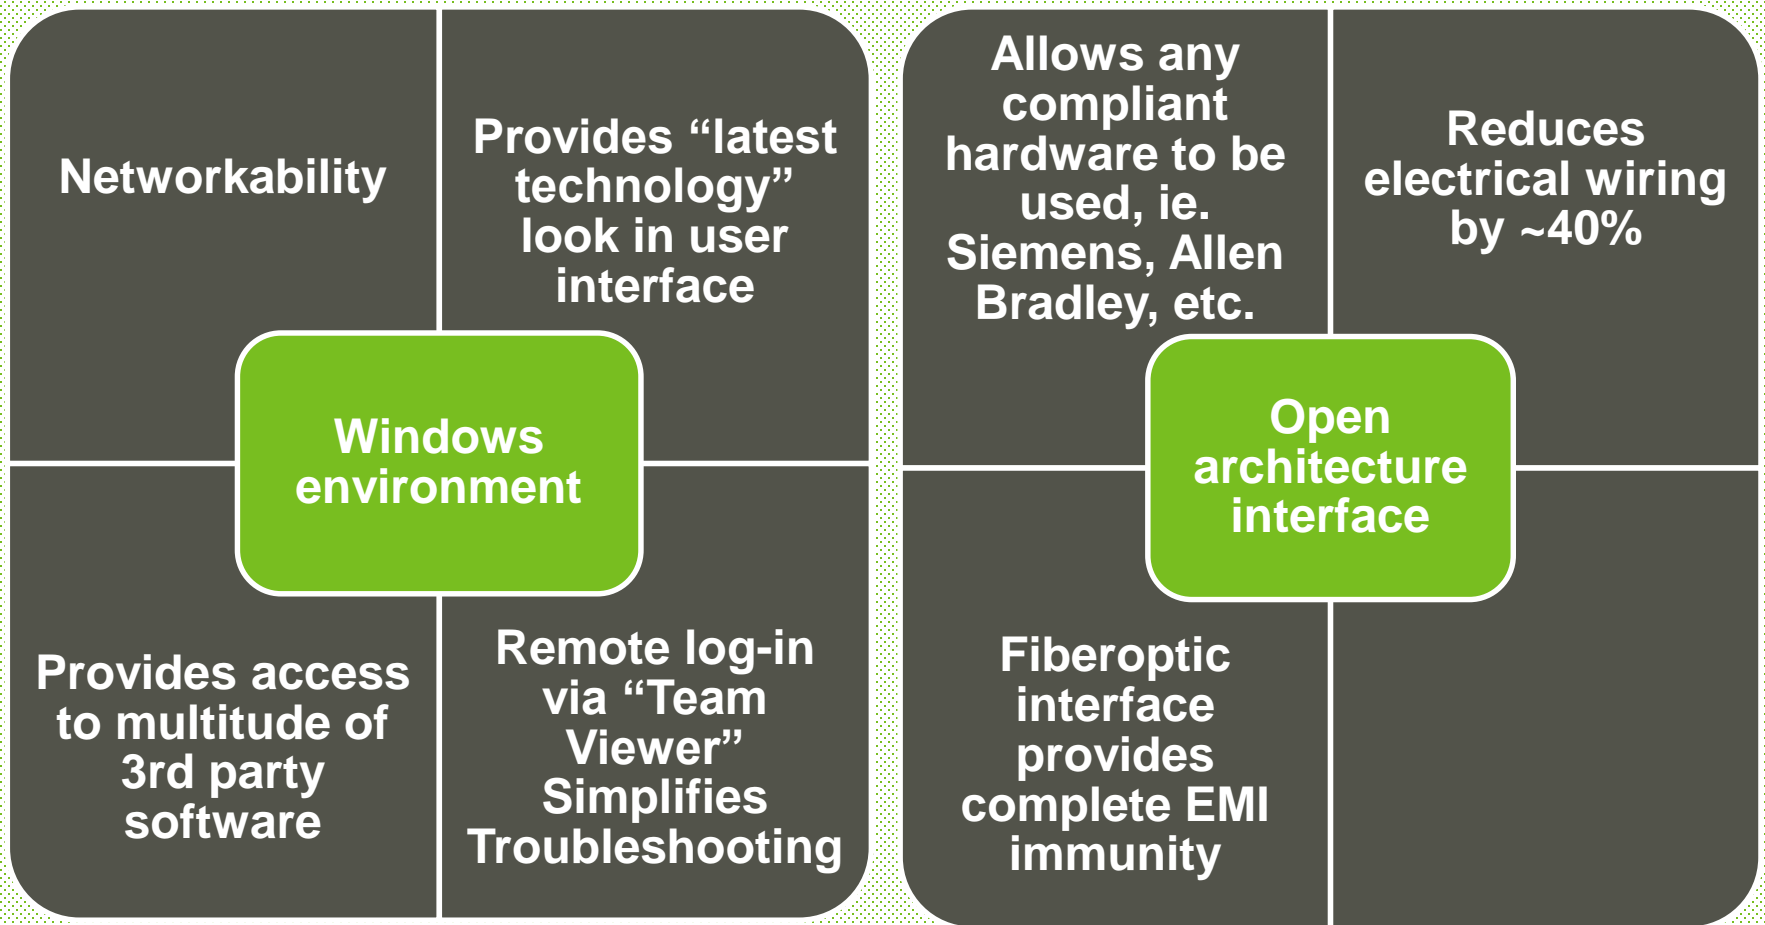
Networkability

Provides “latest technology” look in user interface

Windows environment

Provides access to multitude of 3rd party software

Remote log-in via “Team Viewer” Simplifies Troubleshooting

Allows any compliant hardware to be used, ie. Siemens, Allen Bradley, etc.

Reduces electrical wiring by ~40%

Open architecture interface

Fiberoptic interface provides complete EMI immunity